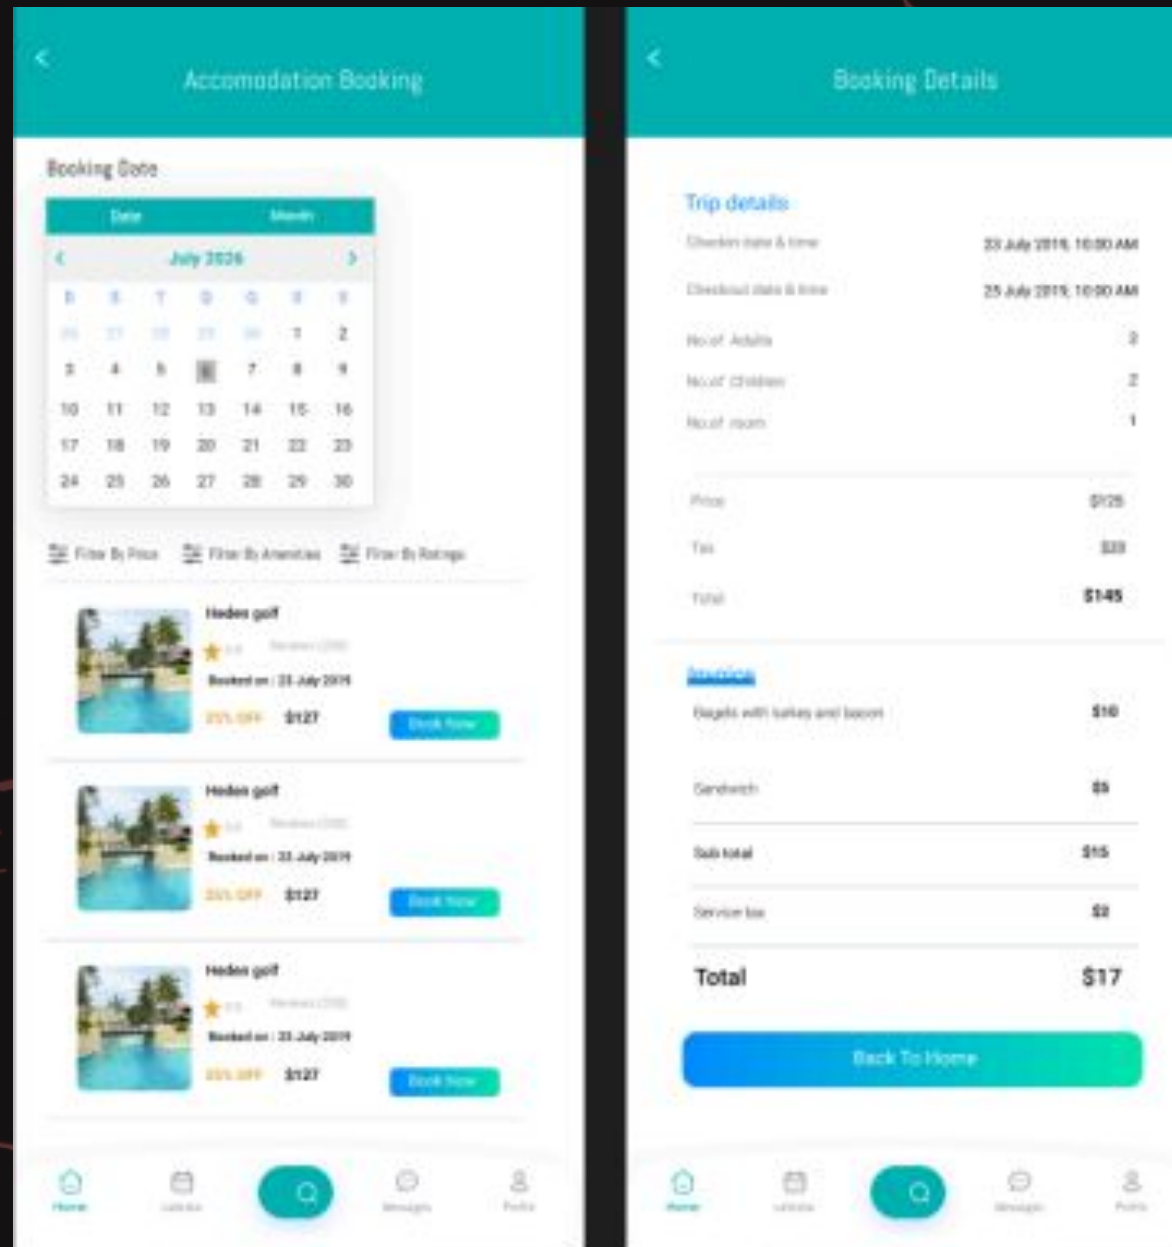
Accomodation Booking

Booking Date

Date Month

July 2026

S S T W T F S
26 27 28 29 30 1 2
3 4 5 6 7 8 9
10 11 12 13 14 15 16
17 18 19 20 21 22 23
24 25 26 27 28 29 30

Filter By Price Filter By Amenities Filter By Ratings

Heden golf
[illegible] Reviews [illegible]
Booked on : 23 July 2019
25% OFF $127
Book Now

Heden golf
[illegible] Reviews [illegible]
Booked on : 23 July 2019
25% OFF $127
Book Now

Heden golf
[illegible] Reviews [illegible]
Booked on : 23 July 2019
25% OFF $127
Book Now

Home Calendar Messages Profile

Booking Details

Trip details
Checkin date & time 23 July 2019, 10:00 AM
Checkout date & time 25 July 2019, 10:00 AM
No of Adults 2
No of children 2
No of room 1

Price $125
Tax $20
Total $145

Invoice
Bagels with turkey and bacon $10
Sandwich $5
Sub total $15
Service tax $2
Total $17

Back To Home

Home Calendar Messages Profile